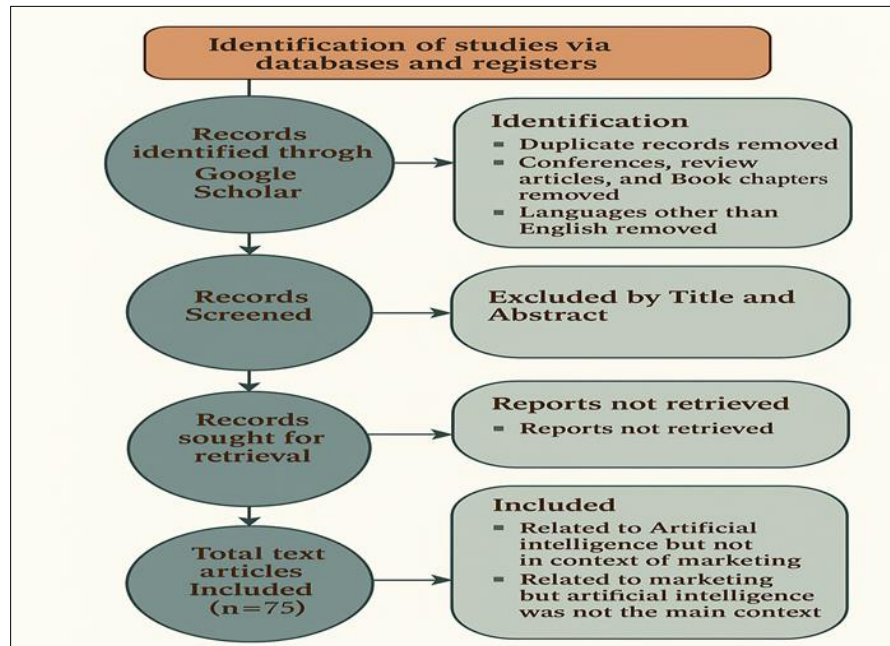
Identification of studies via databases and registers

Records identified throgh Google Scholar

Identification
- Duplicate records removed
- Conferences, review articles, and Book chapters removed
- Languages other than English removed

Records Screened

Excluded by Title and Abstract

Records sought for retrieval

Reports not retrieved
- Reports not retrieved

Total text articles Included (n=75)

Included
- Related to Artificial intelligence but not in context of marketing
- Related to marketing but artificial intelligence was not the main context